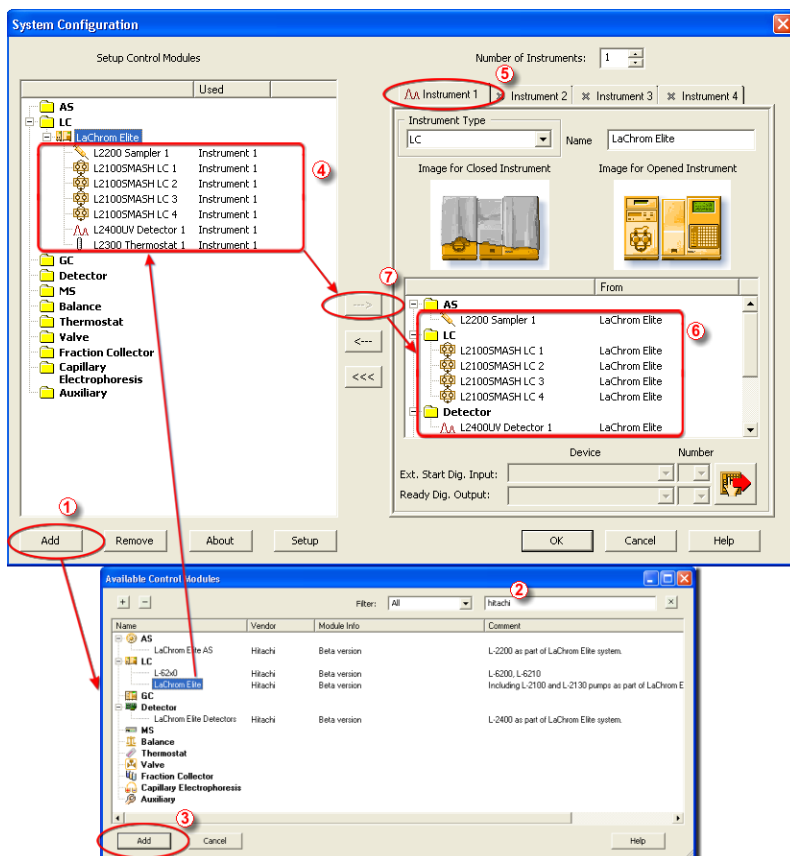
System Configuration

Setup Control Modules

| | Used |
|---|---|
| AS | |
| LC | |
| LaChrom Elite | |
| L2200 Sampler 1 | Instrument 1 |
| L2100SMASH LC 1 | Instrument 1 |
| L2100SMASH LC 2 | Instrument 1 |
| L2100SMASH LC 3 | Instrument 1 |
| L2100SMASH LC 4 | Instrument 1 |
| L2400UV Detector 1 | Instrument 1 |
| L2300 Thermostat 1 | Instrument 1 |
| GC | |
| Detector | |
| MS | |
| Balance | |
| Thermostat | |
| Valve | |
| Fraction Collector | |
| Capillary Electrophoresis | |
| Auxiliary | |

④

Number of Instruments: 1

⑤

Instrument 1 | Instrument 2 | Instrument 3 | Instrument 4

Instrument Type
LC
Name LaChrom Elite

Image for Closed Instrument
Image for Opened Instrument

⑦
--->
<---
<<<

| | From |
|---|---|
| AS | |
| L2200 Sampler 1 | LaChrom Elite |
| LC | |
| L2100SMASH LC 1 | LaChrom Elite |
| L2100SMASH LC 2 | LaChrom Elite |
| L2100SMASH LC 3 | LaChrom Elite |
| L2100SMASH LC 4 | LaChrom Elite |
| Detector | |
| L2400UV Detector 1 | LaChrom Elite |

⑥

Device Number
Ext. Start Dig. Input:
Ready Dig. Output:

①
Add Remove About Setup
OK Cancel Help

Available Control Modules

+ − Filter: All hitachi ②

| Name | Vendor | Module Info | Comment |
|---|---|---|---|
| AS | | | |
| LaChrom Elite AS | Hitachi | Beta version | L-2200 as part of LaChrom Elite system. |
| LC | | | |
| L-62x0 | Hitachi | Beta version | L-6200, L-6210 |
| LaChrom Elite | Hitachi | Beta version | Including L-2100 and L-2130 pumps as part of LaChrom E |
| GC | | | |
| Detector | | | |
| LaChrom Elite Detectors | Hitachi | Beta version | L-2400 as part of LaChrom Elite system. |
| MS | | | |
| Balance | | | |
| Thermostat | | | |
| Valve | | | |
| Fraction Collector | | | |
| Capillary Electrophoresis | | | |
| Auxiliary | | | |

③
Add Cancel Help